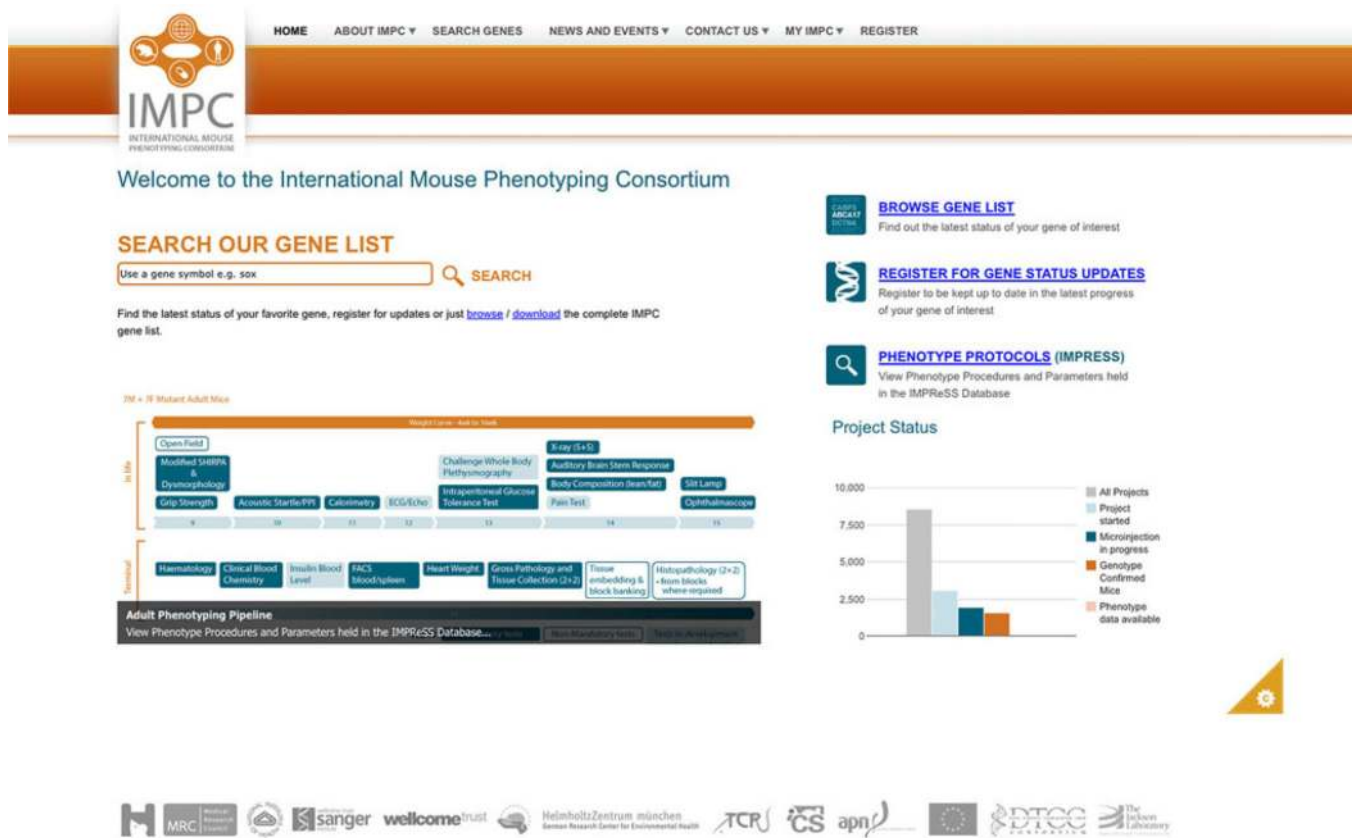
IMPC
INTERNATIONAL MOUSE PHENOTYPING CONSORTIUM

HOME ABOUT IMPC ▾ SEARCH GENES NEWS AND EVENTS ▾ CONTACT US ▾ MY IMPC ▾ REGISTER

Welcome to the International Mouse Phenotyping Consortium

SEARCH OUR GENE LIST

Use a gene symbol e.g. sox

SEARCH

Find the latest status of your favorite gene, register for updates or just browse / download the complete IMPC gene list.

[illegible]

Weight Curve - 4wk to 16wk

In life

Open Field
Modified SHIRPA & Dysmorphology
Grip Strength
Acoustic Startle/PPI
Calorimetry
ECG/Echo
Challenge Whole Body Plethysmography
Intraperitoneal Glucose Tolerance Test
X-ray (5+5)
Auditory Brain Stem Response
Body Composition (lean/fat)
Pain Test
Slit Lamp
Ophthalmoscope

9 10 11 12 13 14 15

Terminal

Haematology
Clinical Blood Chemistry
Insulin Blood Level
FACS blood/spleen
Heart Weight
Gross Pathology and Tissue Collection (2+2)
Tissue embedding & block banking
Histopathology (2+2) - from blocks where required

Adult Phenotyping Pipeline
View Phenotype Procedures and Parameters held in the IMPReSS Database...

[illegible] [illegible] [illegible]

BROWSE GENE LIST
Find out the latest status of your gene of interest

REGISTER FOR GENE STATUS UPDATES
Register to be kept up to date in the latest progress of your gene of interest

PHENOTYPE PROTOCOLS (IMPRESS)
View Phenotype Procedures and Parameters held in the IMPReSS Database

Project Status

10,000
7,500
5,000
2,500
0

All Projects
Project started
Microinjection in progress
Genotype Confirmed Mice
Phenotype data available

MRC Medical Research Council sanger wellcome trust HelmholtzZentrum münchen German Research Center for Environmental Health TCP CS apn DTCC The Jackson Laboratory